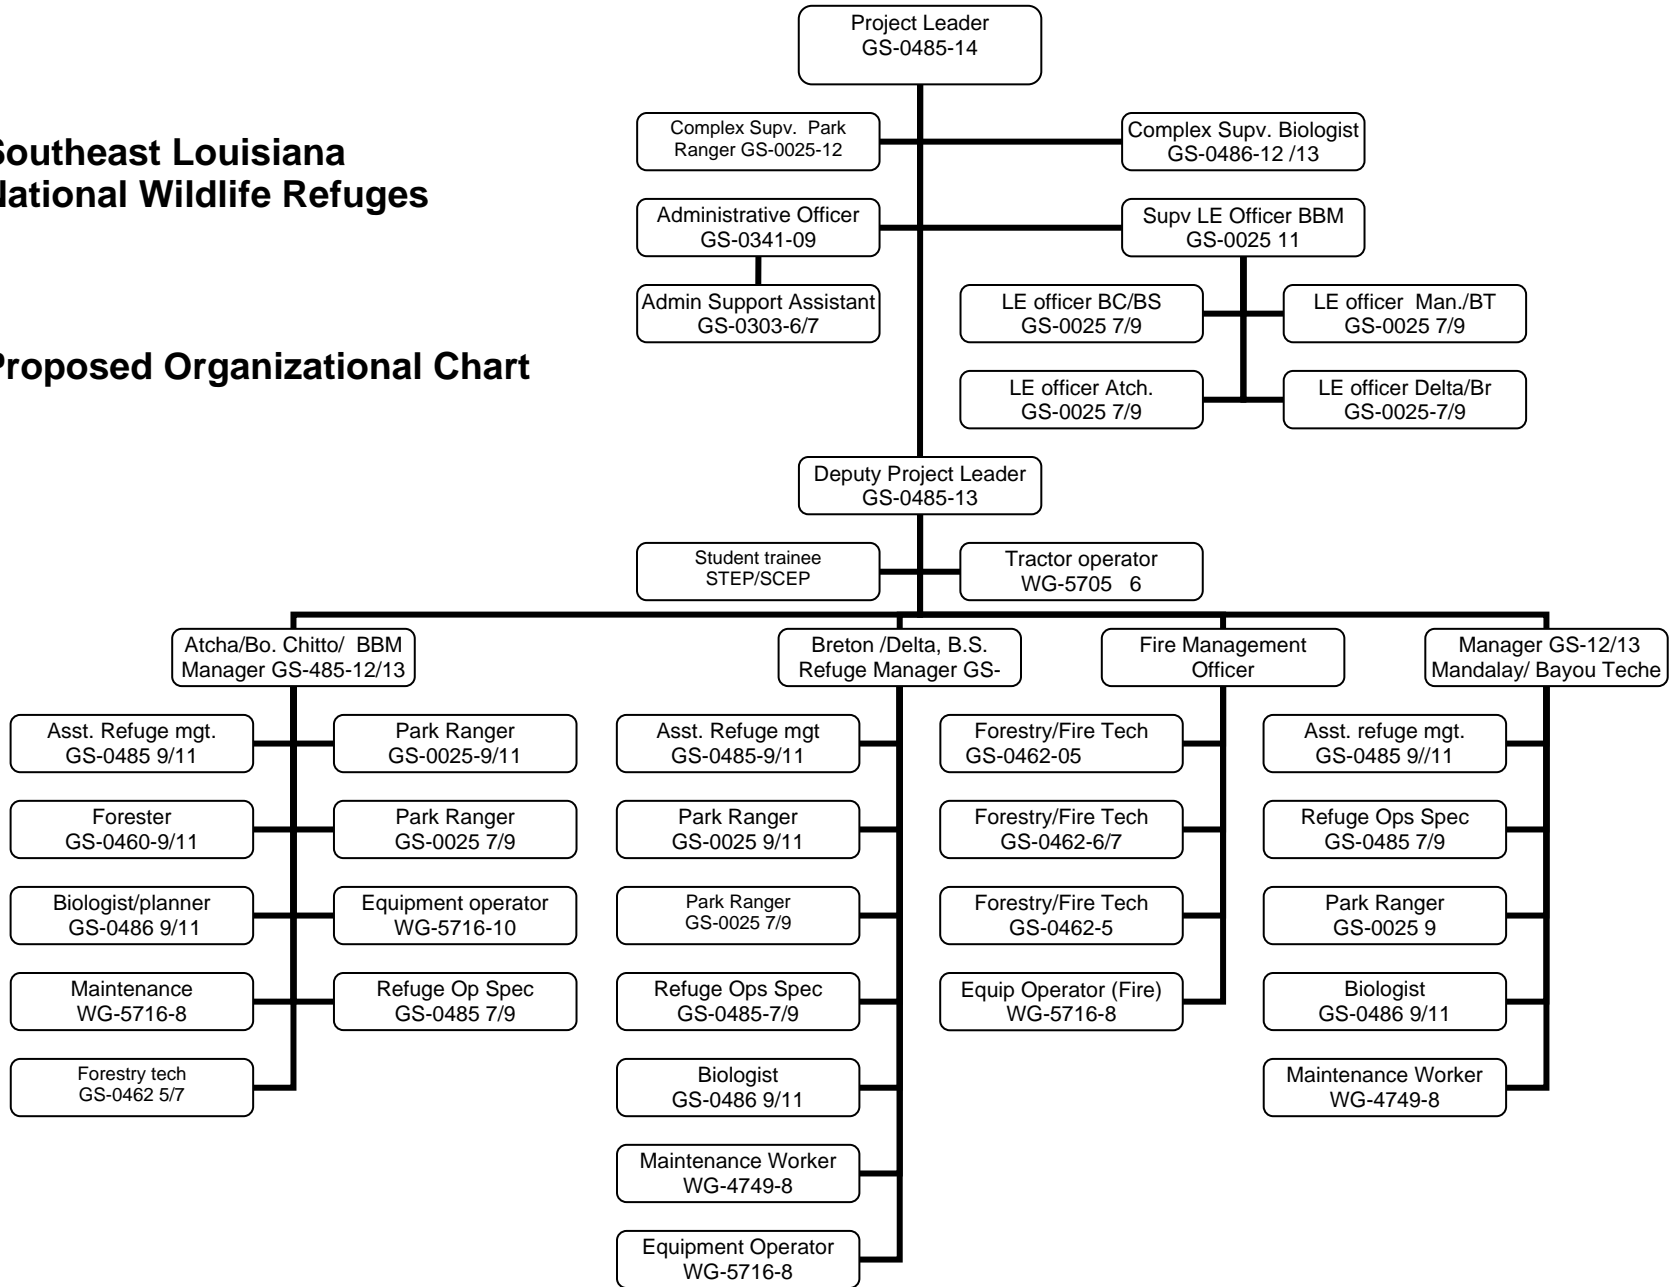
Southeast Louisiana
National Wildlife Refuges

Proposed Organizational Chart

Project Leader
GS-0485-14

Complex Supv. Park Ranger GS-0025-12

Complex Supv. Biologist
GS-0486-12 /13

Administrative Officer
GS-0341-09

Supv LE Officer BBM
GS-0025 11

Admin Support Assistant
GS-0303-6/7

LE officer BC/BS
GS-0025 7/9

LE officer Man./BT
GS-0025 7/9

LE officer Atch.
GS-0025 7/9

LE officer Delta/Br
GS-0025-7/9

Deputy Project Leader
GS-0485-13

Student trainee
STEP/SCEP

Tractor operator
WG-5705 6

Atcha/Bo. Chitto/ BBM
Manager GS-485-12/13

Breton /Delta, B.S.
Refuge Manager GS-

Fire Management
Officer

Manager GS-12/13
Mandalay/ Bayou Teche

Asst. Refuge mgt.
GS-0485 9/11

Park Ranger
GS-0025-9/11

Forester
GS-0460-9/11

Park Ranger
GS-0025 7/9

Biologist/planner
GS-0486 9/11

Equipment operator
WG-5716-10

Maintenance
WG-5716-8

Refuge Op Spec
GS-0485 7/9

Forestry tech
GS-0462 5/7

Asst. Refuge mgt
GS-0485-9/11

Park Ranger
GS-0025 9/11

Park Ranger
GS-0025 7/9

Refuge Ops Spec
GS-0485-7/9

Biologist
GS-0486 9/11

Maintenance Worker
WG-4749-8

Equipment Operator
WG-5716-8

Forestry/Fire Tech
GS-0462-05

Forestry/Fire Tech
GS-0462-6/7

Forestry/Fire Tech
GS-0462-5

Equip Operator (Fire)
WG-5716-8

Asst. refuge mgt.
GS-0485 9//11

Refuge Ops Spec
GS-0485 7/9

Park Ranger
GS-0025 9

Biologist
GS-0486 9/11

Maintenance Worker
WG-4749-8